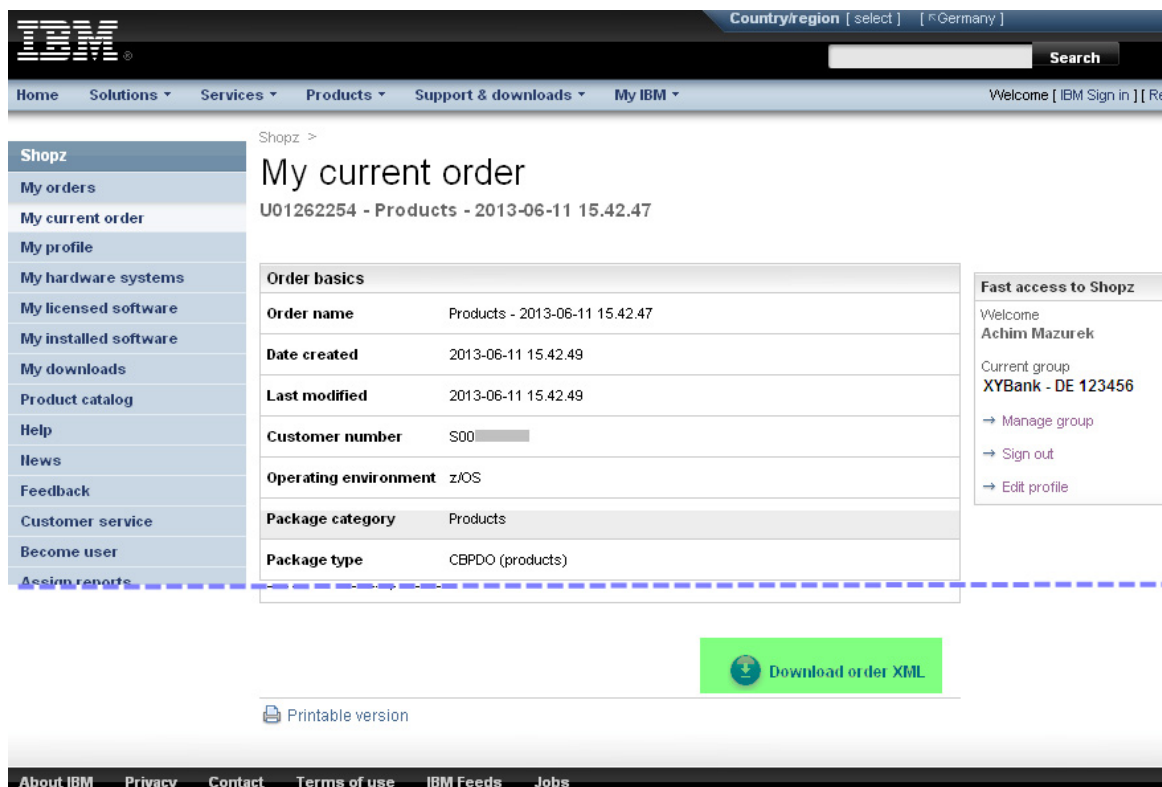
IBM

Country/region [ select ] [ Germany ]

Search

Home Solutions Services Products Support & downloads My IBM

Welcome [ IBM Sign in ] [ R

Shopz
My orders
My current order
My profile
My hardware systems
My licensed software
My installed software
My downloads
Product catalog
Help
News
Feedback
Customer service
Become user
Assign reports

Shopz >

My current order

U01262254 - Products - 2013-06-11 15.42.47

| Order basics | |
|---|---|
| Order name | Products - 2013-06-11 15.42.47 |
| Date created | 2013-06-11 15.42.49 |
| Last modified | 2013-06-11 15.42.49 |
| Customer number | S00 |
| Operating environment | z/OS |
| Package category | Products |
| Package type | CBPDO (products) |

Fast access to Shopz

Welcome
Achim Mazurek

Current group
XYBank - DE 123456

→ Manage group

→ Sign out

→ Edit profile

Download order XML

Printable version

About IBM Privacy Contact Terms of use IBM Feeds Jobs